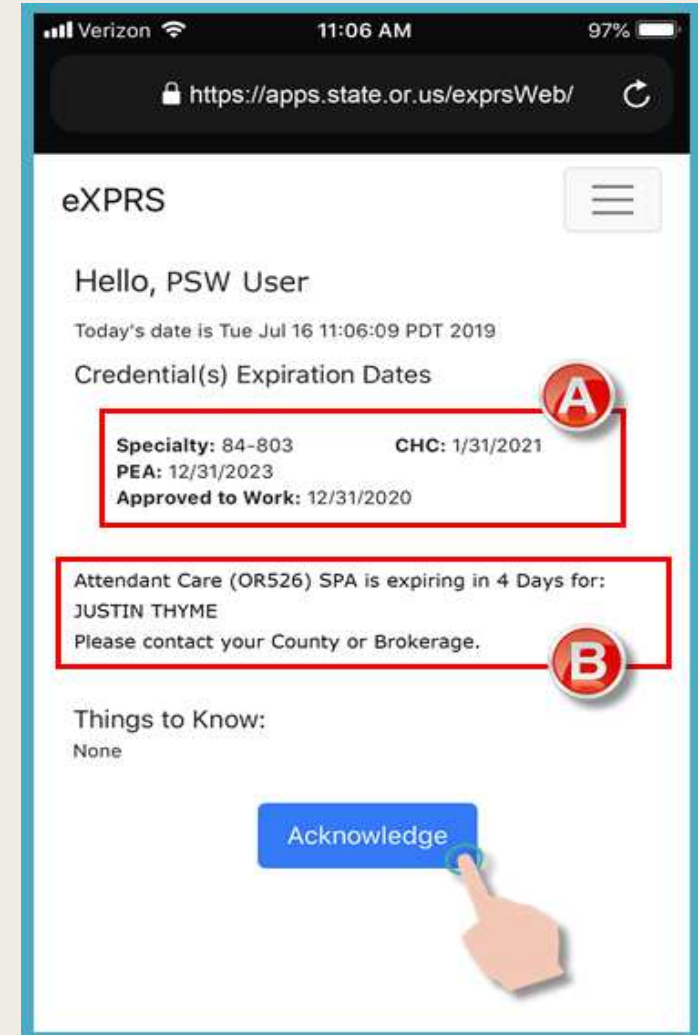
Verizon 11:06 AM 97%

https://apps.state.or.us/exprsWeb/

eXPRS

Hello, PSW User

Today's date is Tue Jul 16 11:06:09 PDT 2019

Credential(s) Expiration Dates

A

**Specialty:** 84-803 **CHC:** 1/31/2021
**PEA:** 12/31/2023
**Approved to Work:** 12/31/2020

Attendant Care (OR526) SPA is expiring in 4 Days for:
JUSTIN THYME
Please contact your County or Brokerage.

B

Things to Know:
None

Acknowledge